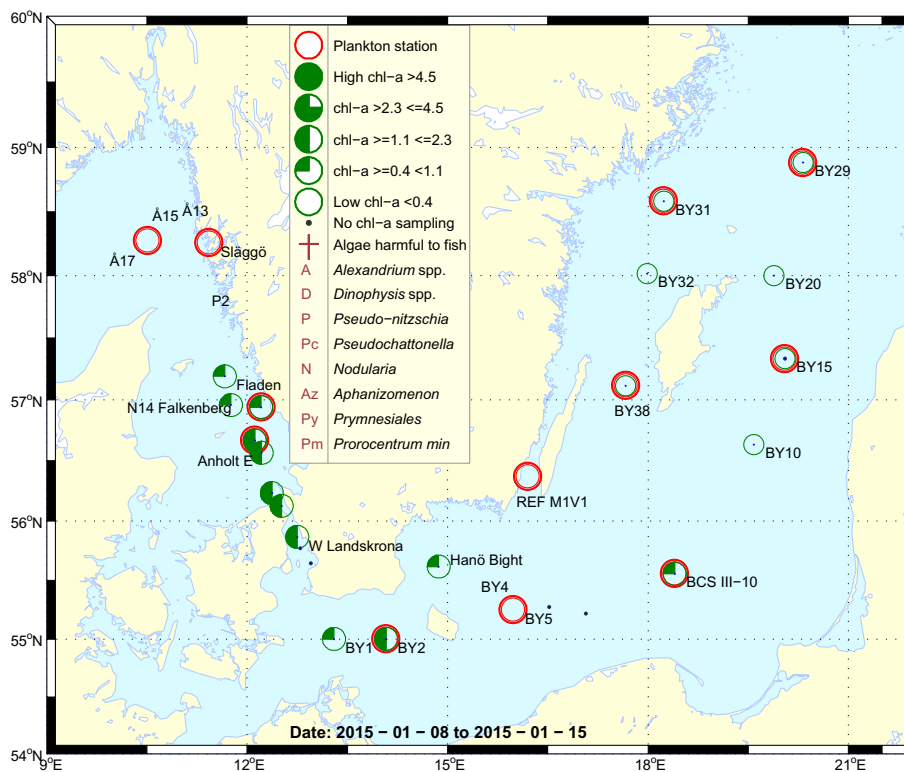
60°N
59°N
58°N
57°N
56°N
55°N
54°N
9°E
12°E
15°E
18°E
21°E

Plankton station
High chl−a >4.5
chl−a >2.3 <=4.5
chl−a >=1.1 <=2.3
chl−a >=0.4 <1.1
Low chl−a <0.4
No chl−a sampling
Algae harmful to fish
A *Alexandrium* spp.
D *Dinophysis* spp.
P *Pseudo−nitzschia*
Pc *Pseudochattonella*
N *Nodularia*
Az *Aphanizomenon*
Py *Prymnesiales*
Pm *Prorocentrum min*

Å15
Å13
Å17
Släggö
P2
Fladen
N14 Falkenberg
Anholt E
W Landskrona
Hanö Bight
BY1
BY2
BY4
BY5
REF M1V1
BCS III−10
BY38
BY10
BY15
BY20
BY32
BY31
BY29

Date: 2015 − 01 − 08 to 2015 − 01 − 15